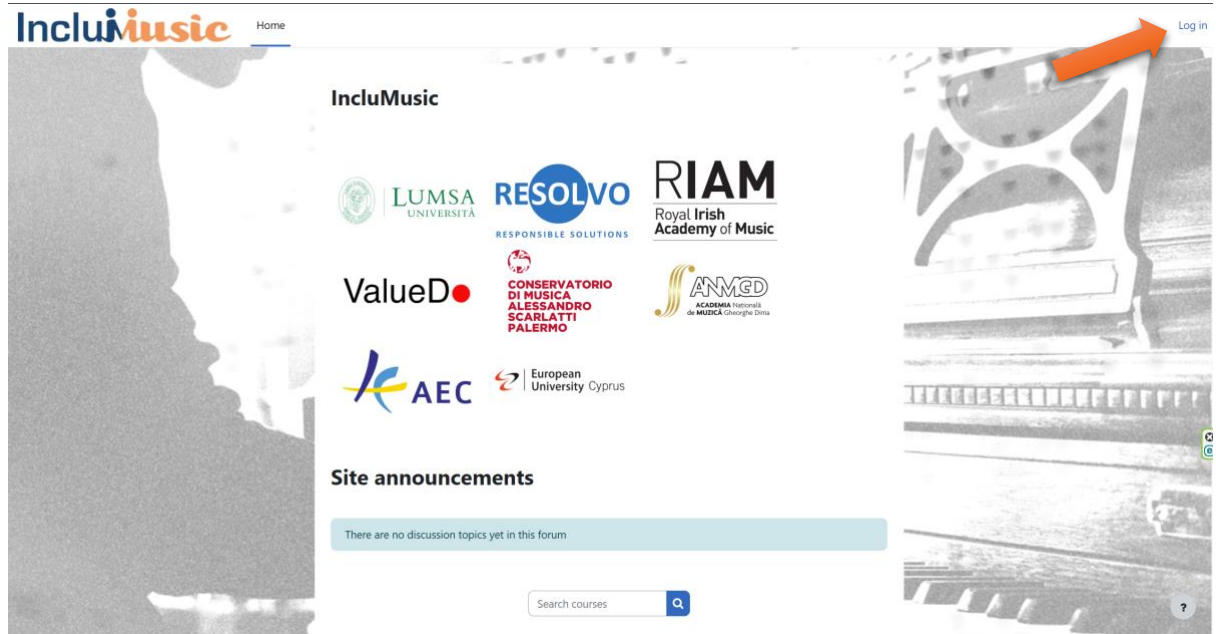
IncluMusic Home Log in

IncluMusic

LUMSA UNIVERSITÀ

RESOLVO RESPONSIBLE SOLUTIONS

RIAM Royal Irish Academy of Music

ValueDo

CONSERVATORIO DI MUSICA ALESSANDRO SCARLATTI PALERMO

ANMGD ACADEMIA Națională de MUZICĂ Gheorghe Dima

AEC

European University Cyprus

Site announcements

There are no discussion topics yet in this forum

Search courses

?